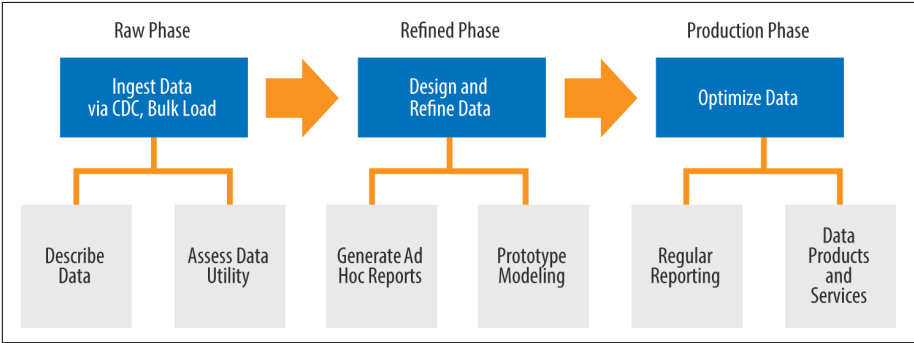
Raw Phase

Ingest Data via CDC, Bulk Load

Describe Data

Assess Data Utility

Refined Phase

Design and Refine Data

Generate Ad Hoc Reports

Prototype Modeling

Production Phase

Optimize Data

Regular Reporting

Data Products and Services